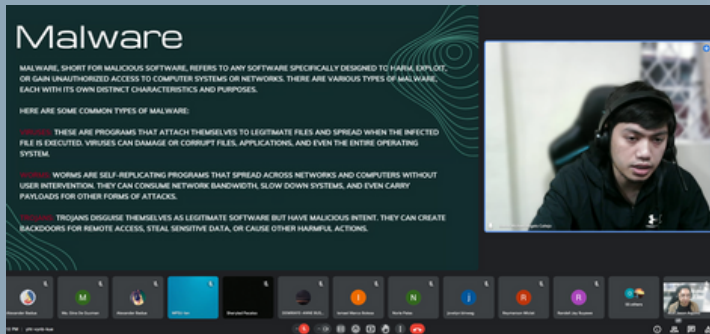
Malware

MALWARE, SHORT FOR MALICIOUS SOFTWARE, REFERS TO ANY SOFTWARE SPECIFICALLY DESIGNED TO HARM, EXPLOIT, OR GAIN UNAUTHORIZED ACCESS TO COMPUTER SYSTEMS OR NETWORKS. THERE ARE VARIOUS TYPES OF MALWARE, EACH WITH ITS OWN DISTINCT CHARACTERISTICS AND PURPOSES.

HERE ARE SOME COMMON TYPES OF MALWARE:

VIRUSES: THESE ARE PROGRAMS THAT ATTACH THEMSELVES TO LEGITIMATE FILES AND SPREAD WHEN THE INFECTED FILE IS EXECUTED. VIRUSES CAN DAMAGE OR CORRUPT FILES, APPLICATIONS, AND EVEN THE ENTIRE OPERATING SYSTEM.

WORMS: WORMS ARE SELF-REPLICATING PROGRAMS THAT SPREAD ACROSS NETWORKS AND COMPUTERS WITHOUT USER INTERVENTION. THEY CAN CONSUME NETWORK BANDWIDTH, SLOW DOWN SYSTEMS, AND EVEN CARRY PAYLOADS FOR OTHER FORMS OF ATTACKS.

TROJANS: TROJANS DISGUISE THEMSELVES AS LEGITIMATE SOFTWARE BUT HAVE MALICIOUS INTENT. THEY CAN CREATE BACKDOORS FOR REMOTE ACCESS, STEAL SENSITIVE DATA, OR CAUSE OTHER HARMFUL ACTIONS.

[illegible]

M N I R R

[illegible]